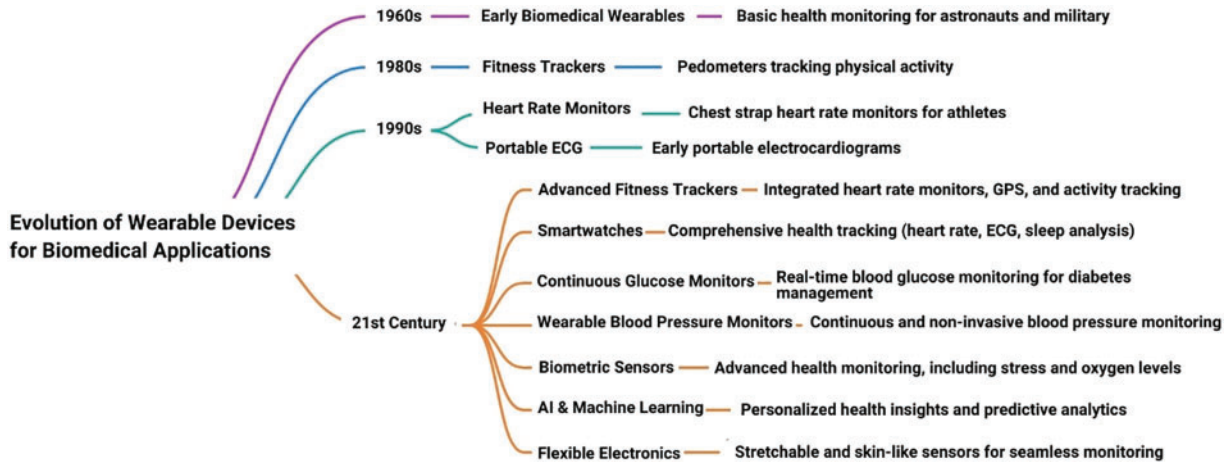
Evolution of Wearable Devices for Biomedical Applications

1960s
Early Biomedical Wearables
Basic health monitoring for astronauts and military

1980s
Fitness Trackers
Pedometers tracking physical activity

1990s
Heart Rate Monitors
Chest strap heart rate monitors for athletes
Portable ECG
Early portable electrocardiograms

21st Century
Advanced Fitness Trackers
Integrated heart rate monitors, GPS, and activity tracking
Smartwatches
Comprehensive health tracking (heart rate, ECG, sleep analysis)
Continuous Glucose Monitors
Real-time blood glucose monitoring for diabetes management
Wearable Blood Pressure Monitors
Continuous and non-invasive blood pressure monitoring
Biometric Sensors
Advanced health monitoring, including stress and oxygen levels
AI & Machine Learning
Personalized health insights and predictive analytics
Flexible Electronics
Stretchable and skin-like sensors for seamless monitoring